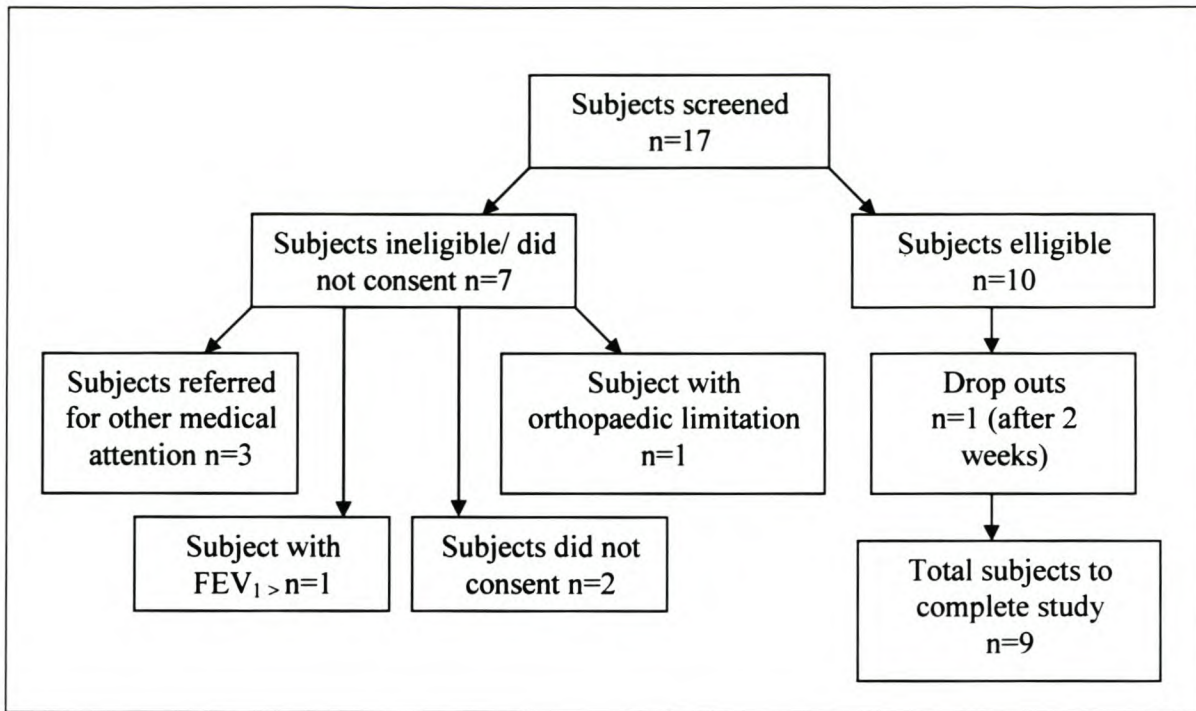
Subjects screened
n=17

Subjects ineligible/ did not consent n=7

Subjects elligible
n=10

Subjects referred for other medical attention n=3

Subject with orthopaedic limitation
n=1

Drop outs
n=1 (after 2 weeks)

Subject with $FEV_{1>}$ n=1

Subjects did not consent n=2

Total subjects to complete study
n=9